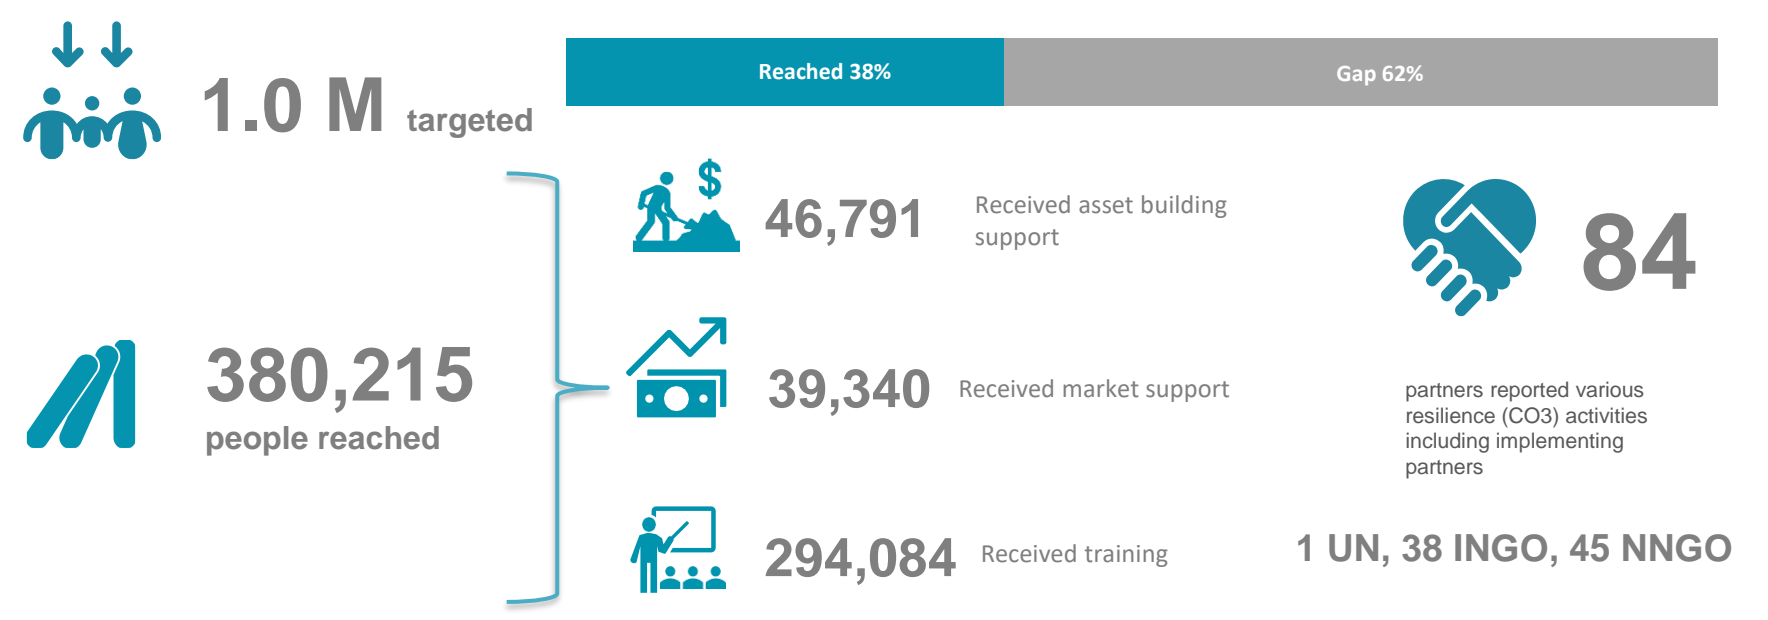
1.0 M targeted

Reached 38%

Gap 62%

380,215
people reached

$

46,791

Received asset building support

84

39,340

Received market support

partners reported various resilience (CO3) activities including implementing partners

294,084

Received training

1 UN, 38 INGO, 45 NNGO